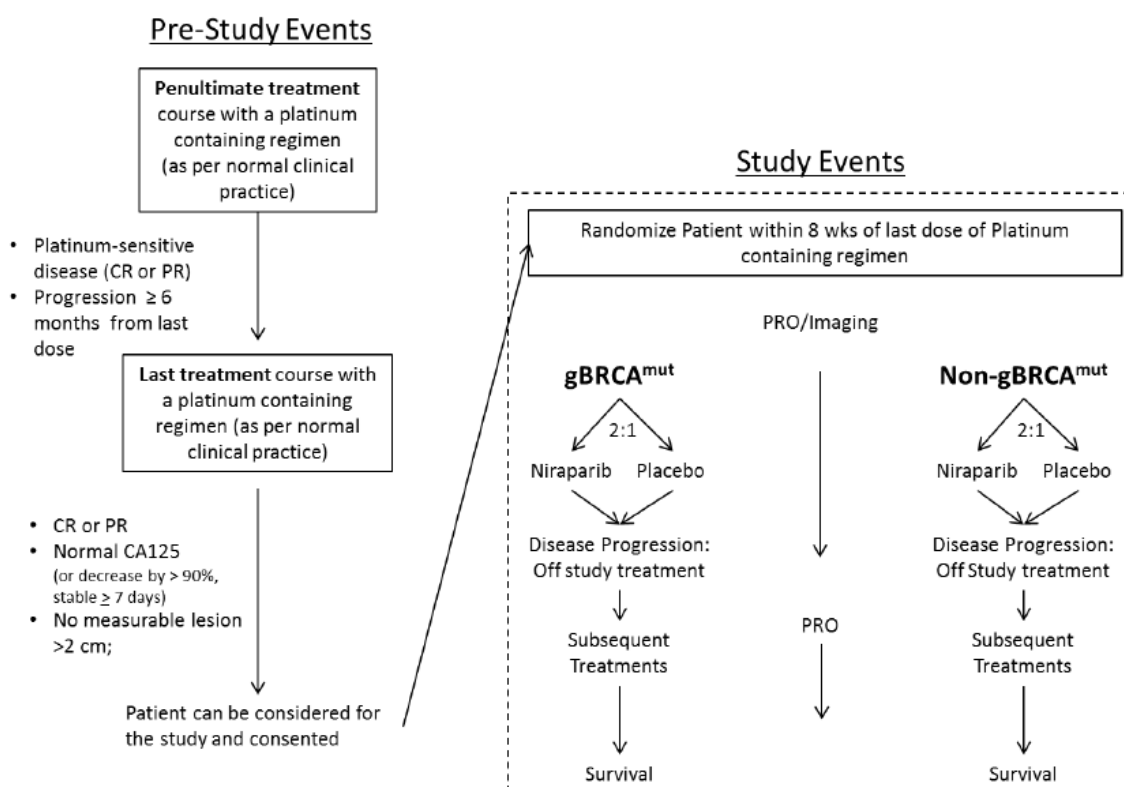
Pre-Study Events

**Penultimate treatment** course with a platinum containing regimen (as per normal clinical practice)

- Platinum-sensitive disease (CR or PR)
- Progression ≥ 6 months from last dose

**Last treatment** course with a platinum containing regimen (as per normal clinical practice)

- CR or PR
- Normal CA125 (or decrease by > 90%, stable ≥ 7 days)
- No measurable lesion >2 cm;

Patient can be considered for the study and consented

Study Events

Randomize Patient within 8 wks of last dose of Platinum containing regimen

PRO/Imaging

gBRCA$^{mut}$

2:1

Niraparib Placebo

Disease Progression: Off study treatment

Subsequent Treatments

Survival

PRO

Non-gBRCA$^{mut}$

2:1

Niraparib Placebo

Disease Progression: Off Study treatment

Subsequent Treatments

Survival